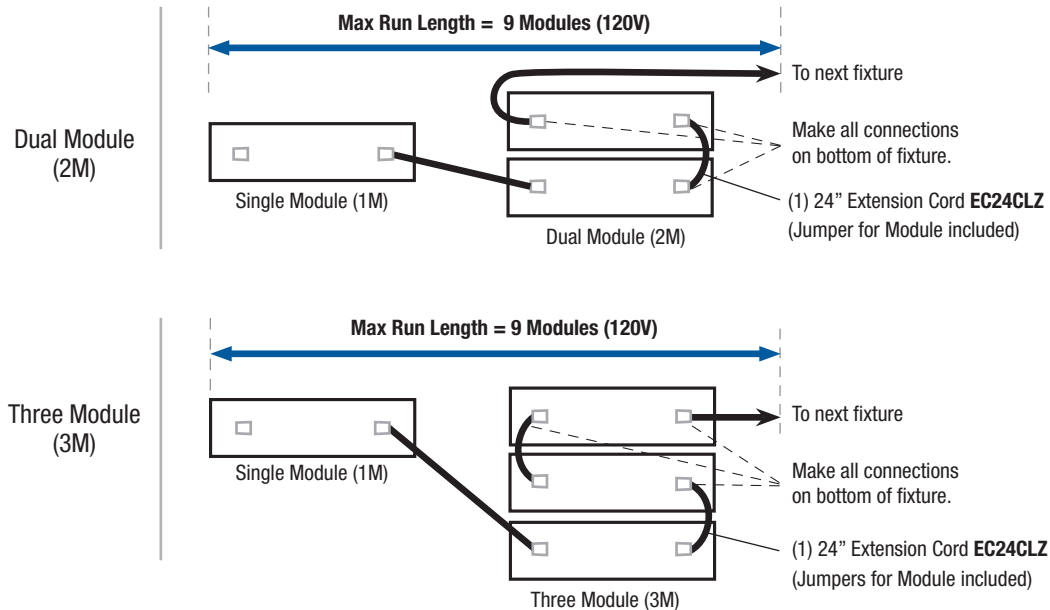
Max Run Length = 9 Modules (120V)

Dual Module (2M)

To next fixture

Make all connections on bottom of fixture.

Single Module (1M)

(1) 24" Extension Cord **EC24CLZ** (Jumper for Module included)

Dual Module (2M)

Max Run Length = 9 Modules (120V)

Three Module (3M)

To next fixture

Make all connections on bottom of fixture.

Single Module (1M)

(1) 24" Extension Cord **EC24CLZ** (Jumpers for Module included)

Three Module (3M)